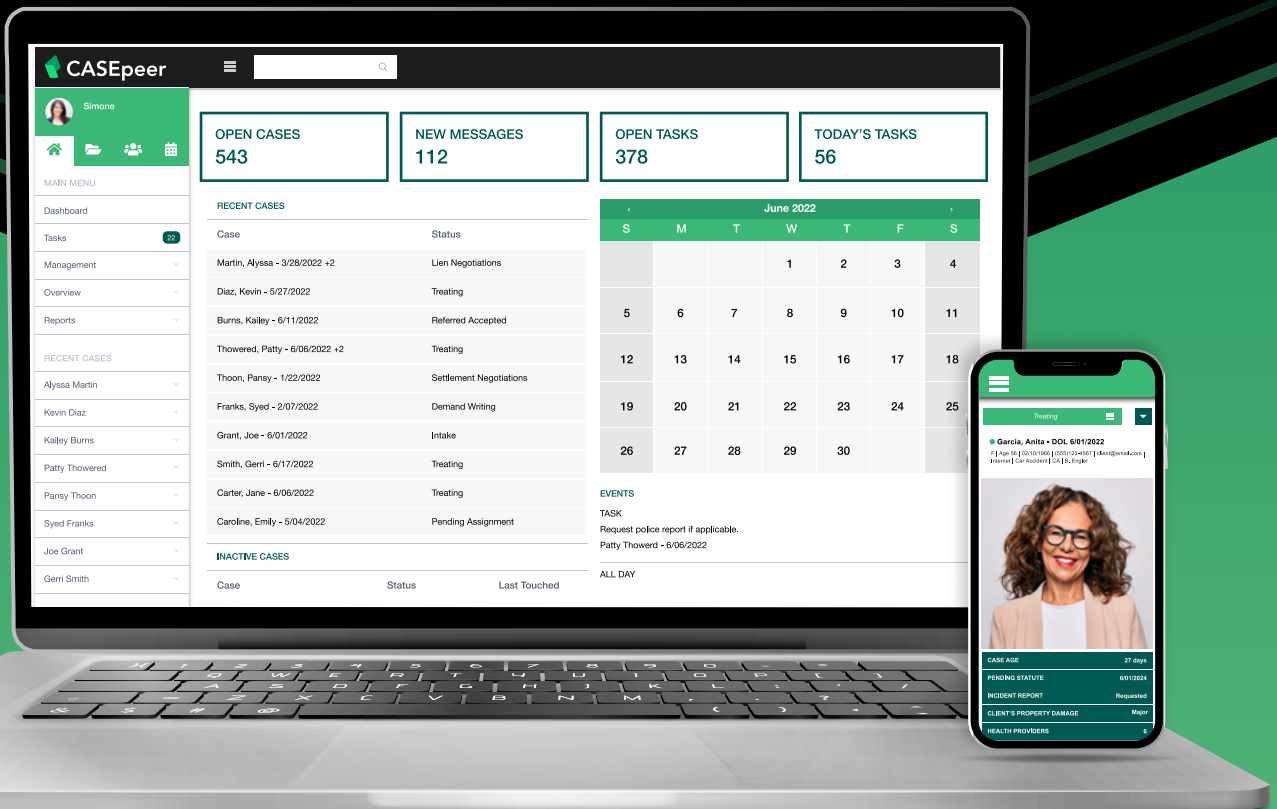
CASEpeer

Simone

MAIN MENU
Dashboard
Tasks 22
Management
Overview
Reports

RECENT CASES
Alyssa Martin
Kevin Diaz
Kailey Burns
Patty Thowered
Pansy Thoon
Syed Franks
Joe Grant
Gerri Smith

OPEN CASES
543

NEW MESSAGES
112

OPEN TASKS
378

TODAY'S TASKS
56

RECENT CASES

| Case | Status |
|---|---|
| Martin, Alyssa - 3/28/2022 +2 | Lien Negotiations |
| Diaz, Kevin - 5/27/2022 | Treating |
| Burns, Kailey - 6/11/2022 | Referred Accepted |
| Thowered, Patty - 6/06/2022 +2 | Treating |
| Thoon, Pansy - 1/22/2022 | Settlement Negotiations |
| Franks, Syed - 2/07/2022 | Demand Writing |
| Grant, Joe - 6/01/2022 | Intake |
| Smith, Gerri - 6/17/2022 | Treating |
| Carter, Jane - 6/06/2022 | Treating |
| Caroline, Emily - 5/04/2022 | Pending Assignment |

INACTIVE CASES

| Case | Status | Last Touched |
|---|---|---|

‹ June 2022 ›

| S | M | T | W | T | F | S |
|---|---|---|---|---|---|---|
| | | | 1 | 2 | 3 | 4 |
| 5 | 6 | 7 | 8 | 9 | 10 | 11 |
| 12 | 13 | 14 | 15 | 16 | 17 | 18 |
| 19 | 20 | 21 | 22 | 23 | 24 | 25 |
| 26 | 27 | 28 | 29 | 30 | | |

EVENTS
TASK
Request police report if applicable.
Patty Thowerd - 6/06/2022

ALL DAY

Treating

Garcia, Anita • DOL 6/01/2022
F | Age 56 | 02/10/1966 | (555)123-4567 | client@email.com | Internet | Car Accident | CA | B. Engler

| CASE AGE | 27 days |
|---|---|
| PENDING STATUTE | 6/01/2024 |
| INCIDENT REPORT | Requested |
| CLIENT'S PROPERTY DAMAGE | Major |
| HEALTH PROVIDERS | 6 |